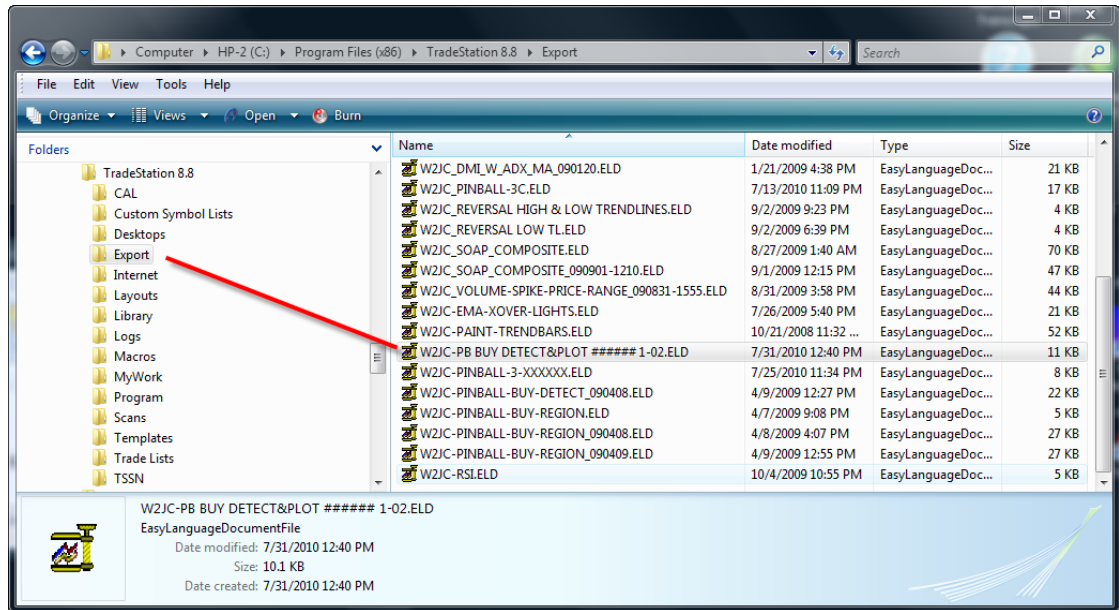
Computer ▸ HP-2 (C:) ▸ Program Files (x86) ▸ TradeStation 8.8 ▸ Export

Search

File Edit View Tools Help

Organize Views Open Burn

Folders

TradeStation 8.8
CAL
Custom Symbol Lists
Desktops
Export
Internet
Layouts
Library
Logs
Macros
MyWork
Program
Scans
Templates
Trade Lists
TSSN

| Name | Date modified | Type | Size |
|---|---|---|---|
| W2JC_DMI_W_ADX_MA_090120.ELD | 1/21/2009 4:38 PM | EasyLanguageDoc... | 21 KB |
| W2JC_PINBALL-3C.ELD | 7/13/2010 11:09 PM | EasyLanguageDoc... | 17 KB |
| W2JC_REVERSAL HIGH & LOW TRENDLINES.ELD | 9/2/2009 9:23 PM | EasyLanguageDoc... | 4 KB |
| W2JC_REVERSAL LOW TL.ELD | 9/2/2009 6:39 PM | EasyLanguageDoc... | 4 KB |
| W2JC_SOAP_COMPOSITE.ELD | 8/27/2009 1:40 AM | EasyLanguageDoc... | 70 KB |
| W2JC_SOAP_COMPOSITE_090901-1210.ELD | 9/1/2009 12:15 PM | EasyLanguageDoc... | 47 KB |
| W2JC_VOLUME-SPIKE-PRICE-RANGE_090831-1555.ELD | 8/31/2009 3:58 PM | EasyLanguageDoc... | 44 KB |
| W2JC-EMA-XOVER-LIGHTS.ELD | 7/26/2009 5:40 PM | EasyLanguageDoc... | 21 KB |
| W2JC-PAINT-TRENDBARS.ELD | 10/21/2008 11:32 ... | EasyLanguageDoc... | 52 KB |
| W2JC-PB BUY DETECT&PLOT ###### 1-02.ELD | 7/31/2010 12:40 PM | EasyLanguageDoc... | 11 KB |
| W2JC-PINBALL-3-XXXXXX.ELD | 7/25/2010 11:34 PM | EasyLanguageDoc... | 8 KB |
| W2JC-PINBALL-BUY-DETECT_090408.ELD | 4/9/2009 12:27 PM | EasyLanguageDoc... | 22 KB |
| W2JC-PINBALL-BUY-REGION.ELD | 4/7/2009 9:08 PM | EasyLanguageDoc... | 5 KB |
| W2JC-PINBALL-BUY-REGION_090408.ELD | 4/8/2009 4:07 PM | EasyLanguageDoc... | 27 KB |
| W2JC-PINBALL-BUY-REGION_090409.ELD | 4/9/2009 12:55 PM | EasyLanguageDoc... | 27 KB |
| W2JC-RSI.ELD | 10/4/2009 10:55 PM | EasyLanguageDoc... | 5 KB |

W2JC-PB BUY DETECT&PLOT ###### 1-02.ELD
EasyLanguageDocumentFile
Date modified: 7/31/2010 12:40 PM
Size: 10.1 KB
Date created: 7/31/2010 12:40 PM